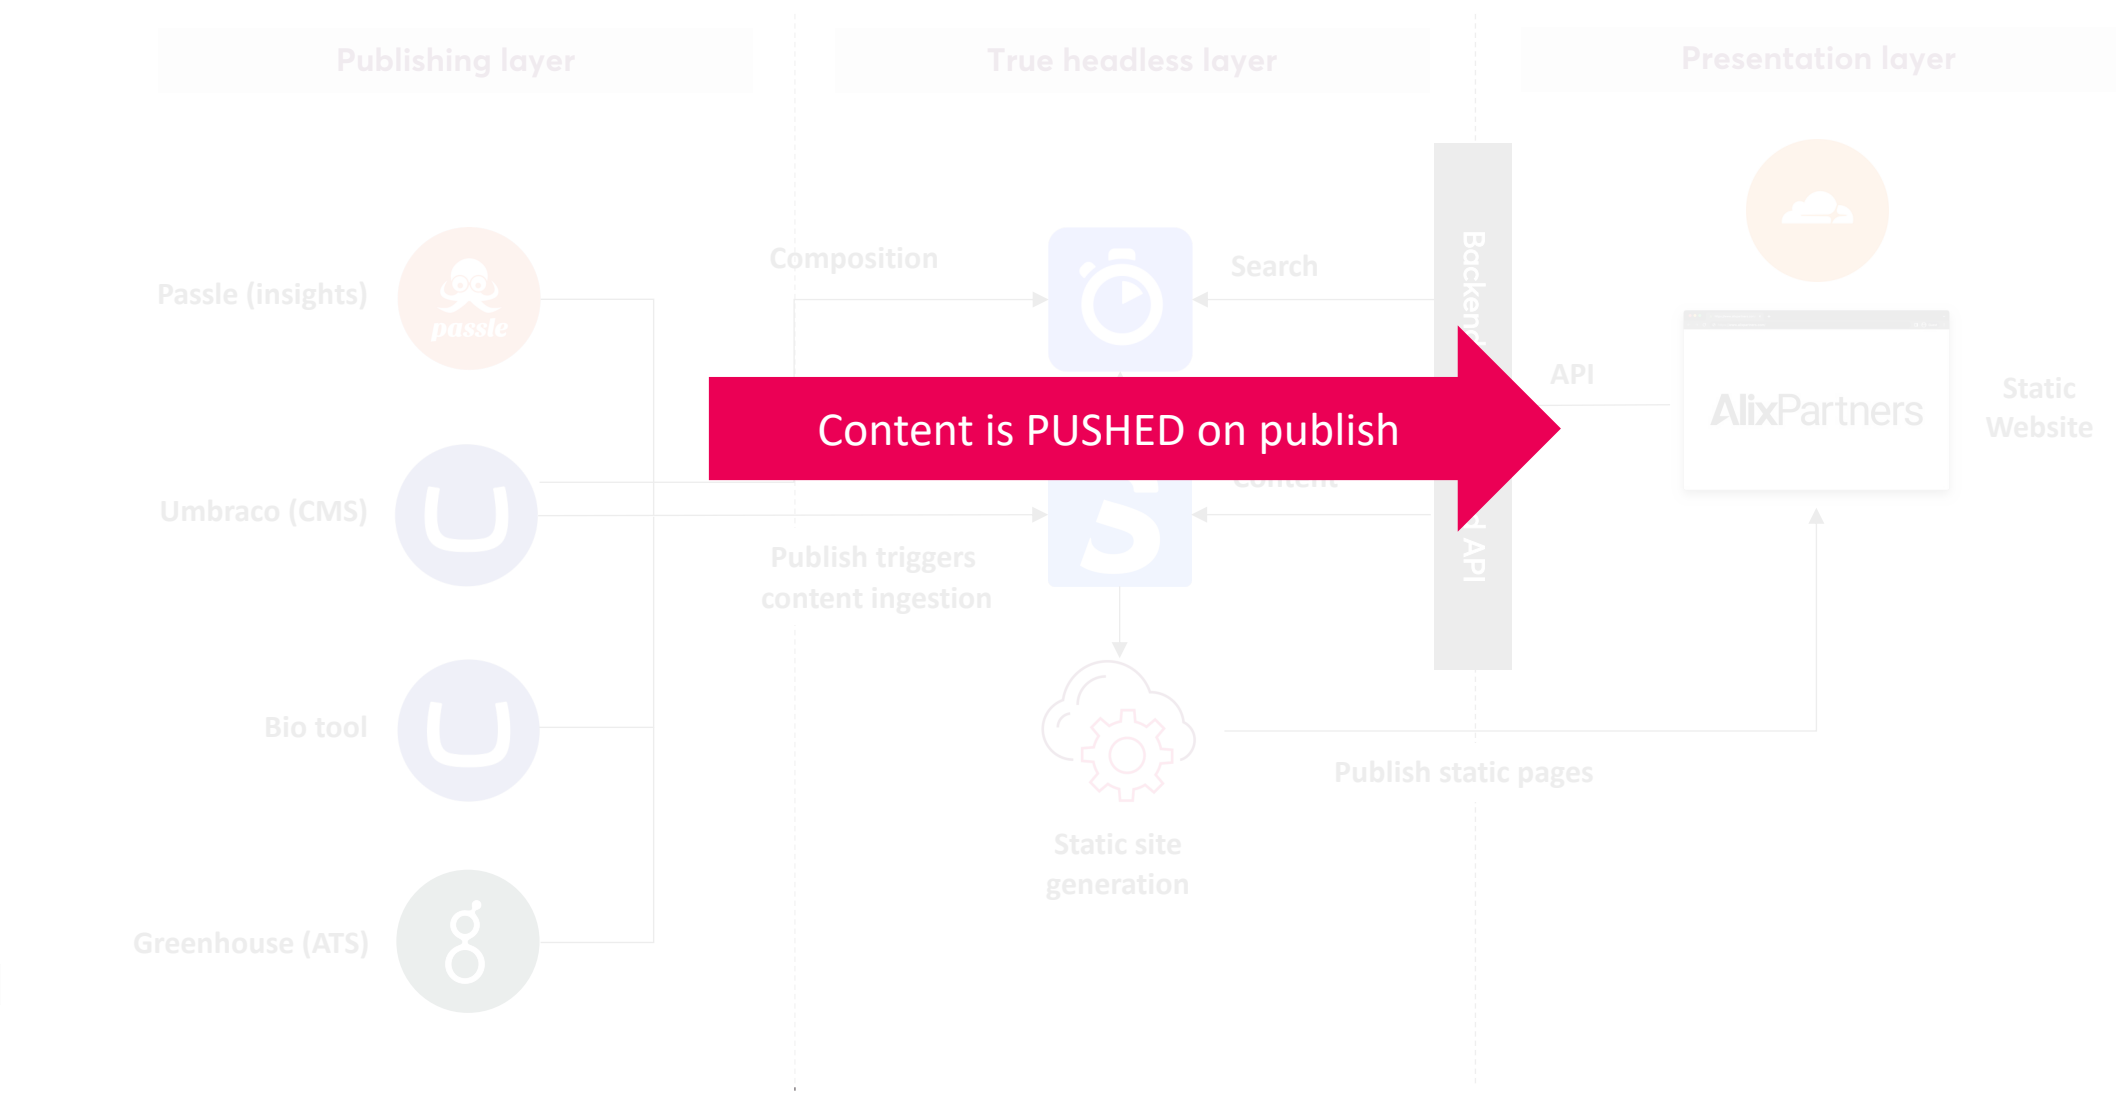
Publishing layer

True headless layer

Presentation layer

Passle (insights)

passle

Composition

Search

Backen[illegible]

API

Content is PUSHED on publish

AlixPartners

Static Website

Umbraco (CMS)

Content

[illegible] API

Publish triggers content ingestion

Bio tool

Publish static pages

Static site generation

Greenhouse (ATS)